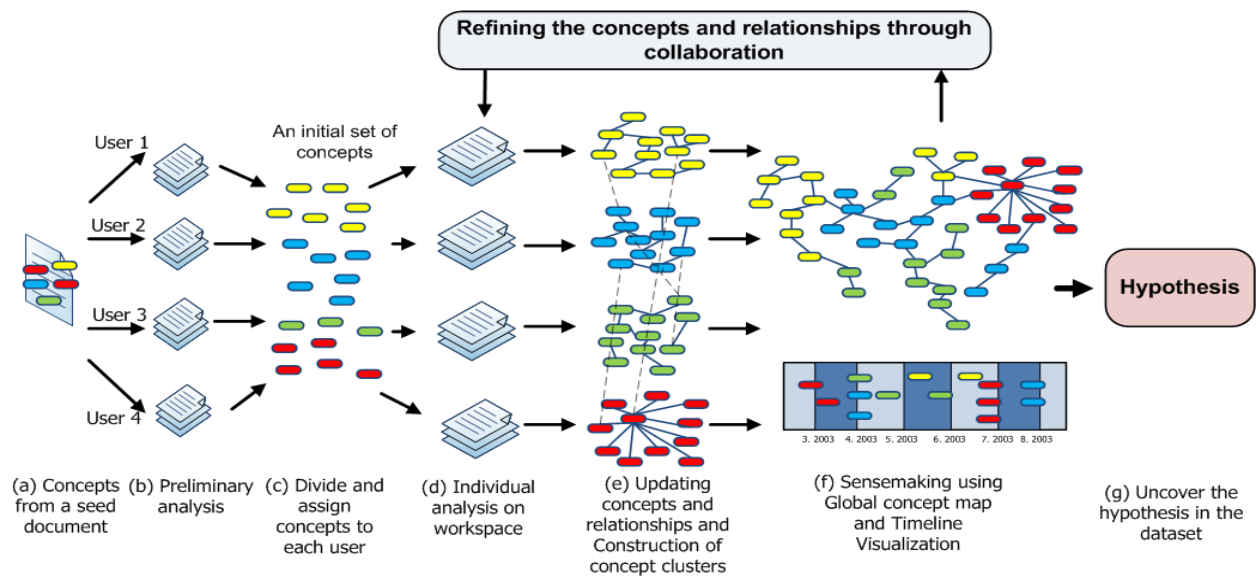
Refining the concepts and relationships through collaboration

User 1

User 2

User 3

User 4

An initial set of concepts

Hypothesis

3. 2003
4. 2003
5. 2003
6. 2003
7. 2003
8. 2003

(a) Concepts from a seed document

(b) Preliminary analysis

(c) Divide and assign concepts to each user

(d) Individual analysis on workspace

(e) Updating concepts and relationships and Construction of concept clusters

(f) Sensemaking using Global concept map and Timeline Visualization

(g) Uncover the hypothesis in the dataset